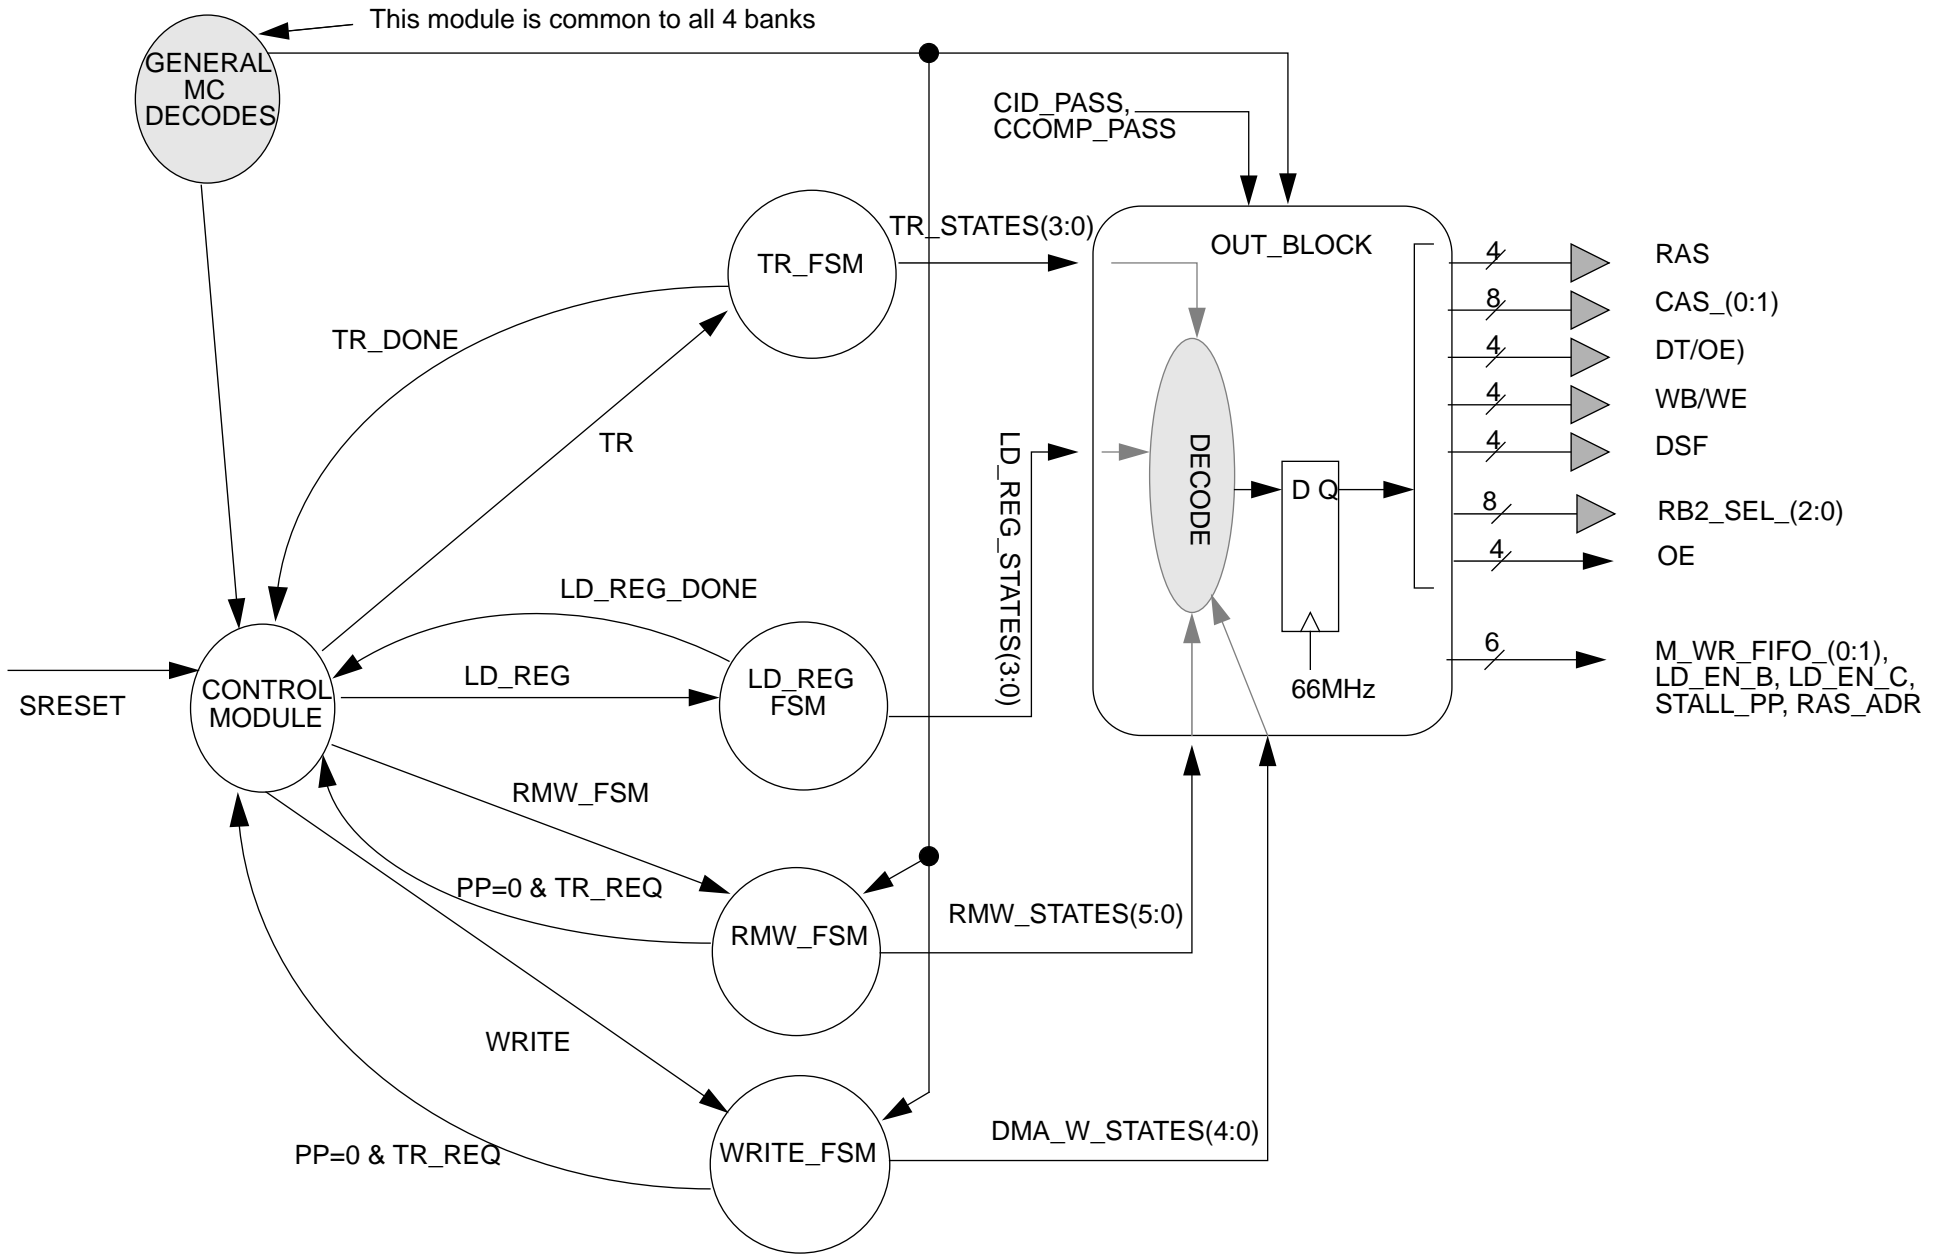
This module is common to all 4 banks

GENERAL MC DECODES

CID_PASS, CCOMP_PASS

TR_STATES(3:0)

OUT_BLOCK

TR_FSM

TR_DONE

TR

LD_REG_STATES(3:0)

DECODE

D Q

66MHz

4 RAS
8 CAS_(0:1)
4 DT/OE)
4 WB/WE
4 DSF
8 RB2_SEL_(2:0)
4 OE
6 M_WR_FIFO_(0:1), LD_EN_B, LD_EN_C, STALL_PP, RAS_ADR

LD_REG_DONE

SRESET

CONTROL MODULE

LD_REG

LD_REG FSM

RMW_FSM

PP=0 & TR_REQ

RMW_FSM

RMW_STATES(5:0)

WRITE

WRITE_FSM

DMA_W_STATES(4:0)

PP=0 & TR_REQ